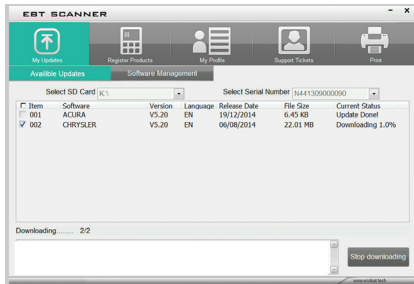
EBT SCANNER

My Updates
Register Products
My Profile
Support Tickets
Print

Availble Updates
Software Management

Select SD Card K:\
Select Serial Number N441309000090

| Item | Software | Version | Language | Release Date | File Size | Current Status |
|---|---|---|---|---|---|---|
| 001 | ACURA | V5.20 | EN | 19/12/2014 | 6.45 KB | Update Done! |
| 002 | CHRYSLER | V5.20 | EN | 06/08/2014 | 22.01 MB | Downloading 1.0% |

Downloading........ 2/2

Stop downloading

www.ecubot.tech